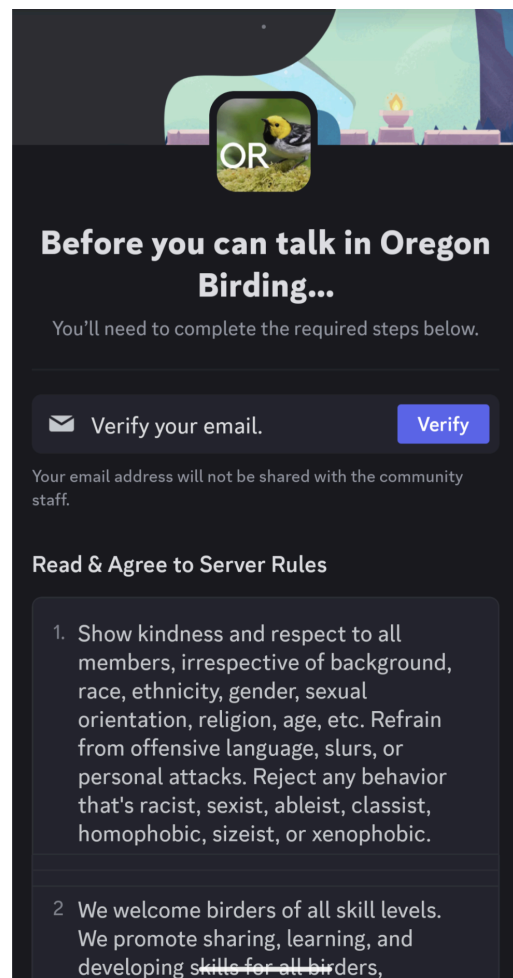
OR

Before you can talk in Oregon Birding...

You'll need to complete the required steps below.

Verify your email.

Verify

Your email address will not be shared with the community staff.

Read & Agree to Server Rules

1. Show kindness and respect to all members, irrespective of background, race, ethnicity, gender, sexual orientation, religion, age, etc. Refrain from offensive language, slurs, or personal attacks. Reject any behavior that's racist, sexist, ableist, classist, homophobic, sizeist, or xenophobic.

2 We welcome birders of all skill levels. We promote sharing, learning, and developing skills for all birders,